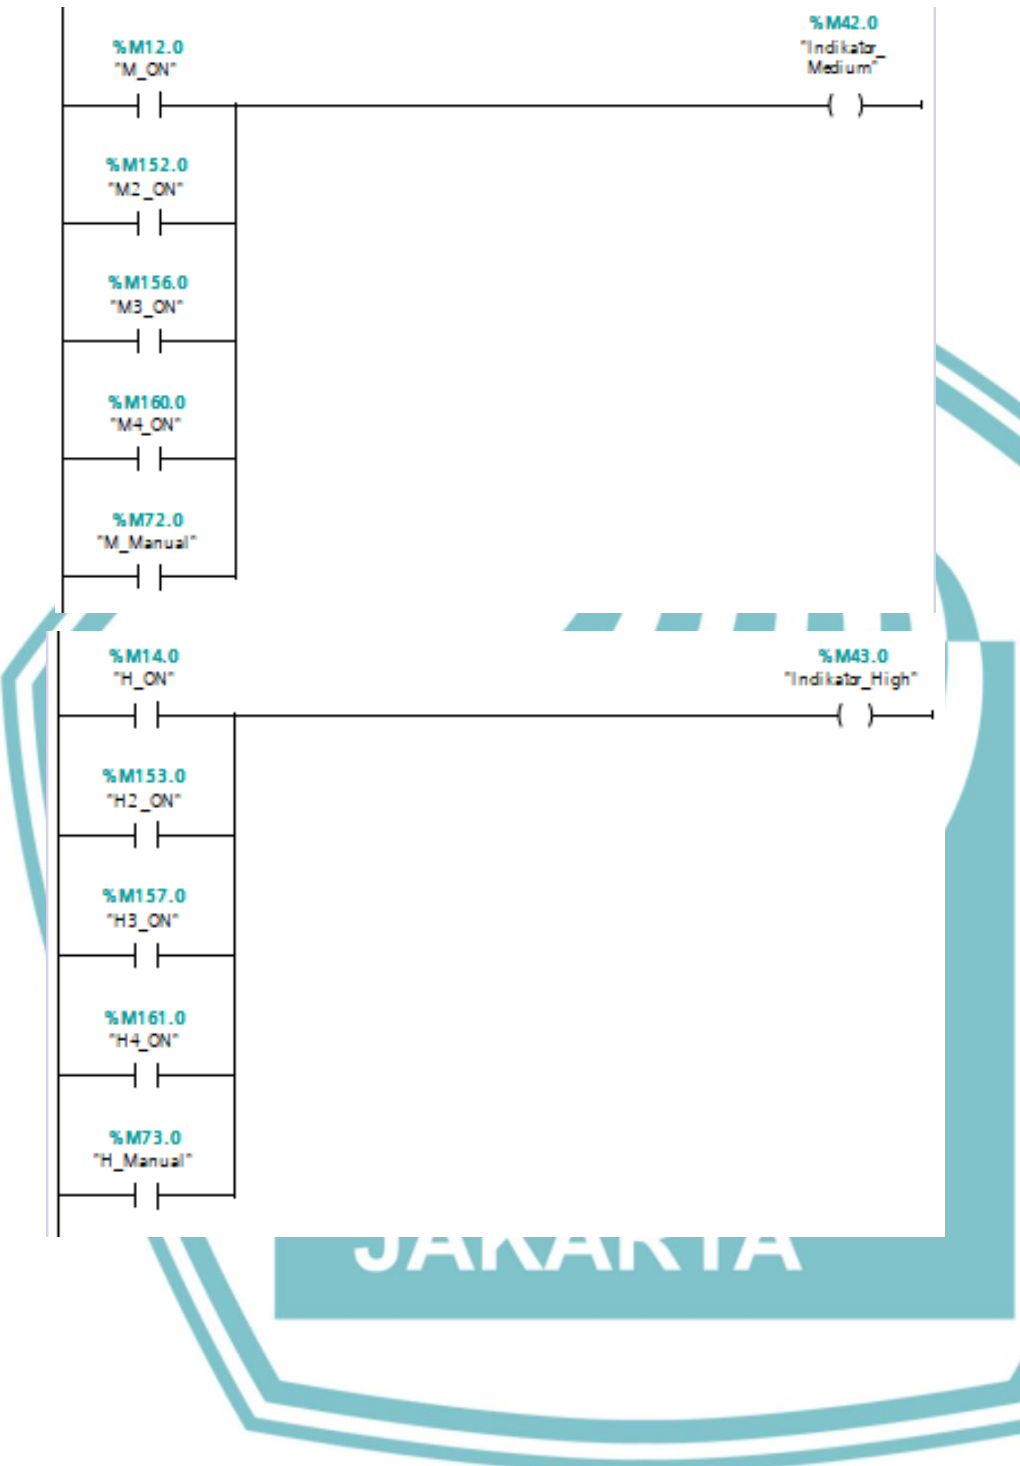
%M12.0
"M_ON"

%M42.0
"Indikator_ Medium"

%M152.0
"M2_ON"

%M156.0
"M3_ON"

%M160.0
"M4_ON"

%M72.0
"M_Manual"

%M14.0
"H_ON"

%M43.0
"Indikator_High"

%M153.0
"H2_ON"

%M157.0
"H3_ON"

%M161.0
"H4_ON"

%M73.0
"H_Manual"

JAKARTA